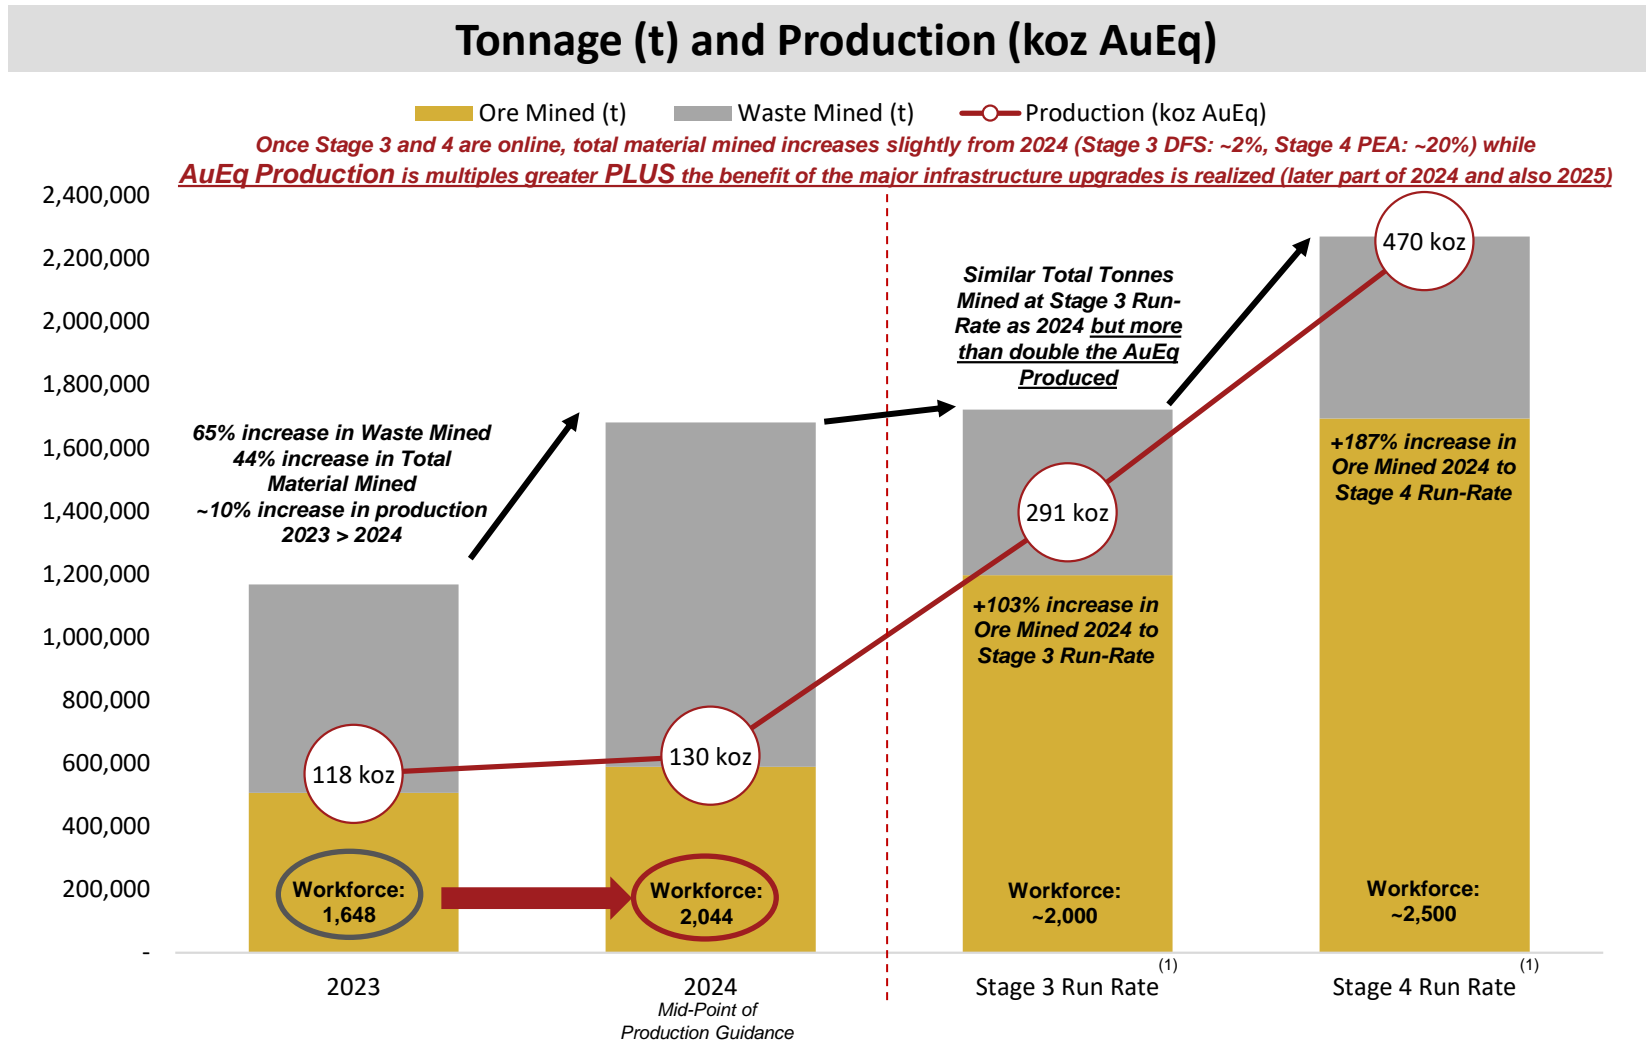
Tonnage (t) and Production (koz AuEq)

Ore Mined (t) Waste Mined (t) Production (koz AuEq)

Once Stage 3 and 4 are online, total material mined increases slightly from 2024 (Stage 3 DFS: ~2%, Stage 4 PEA: ~20%) while AuEq Production is multiples greater PLUS the benefit of the major infrastructure upgrades is realized (later part of 2024 and also 2025)

2,400,000
2,200,000
2,000,000
1,800,000
1,600,000
1,400,000
1,200,000
1,000,000
800,000
600,000
400,000
200,000
-

65% increase in Waste Mined
44% increase in Total Material Mined
~10% increase in production
2023 > 2024

Similar Total Tonnes Mined at Stage 3 Run-Rate as 2024 but more than double the AuEq Produced

470 koz

+187% increase in Ore Mined 2024 to Stage 4 Run-Rate

291 koz

+103% increase in Ore Mined 2024 to Stage 3 Run-Rate

118 koz

130 koz

Workforce: 1,648

Workforce: 2,044

Workforce: ~2,000

Workforce: ~2,500

2023

2024
Mid-Point of Production Guidance

Stage 3 Run Rate (1)

Stage 4 Run Rate (1)